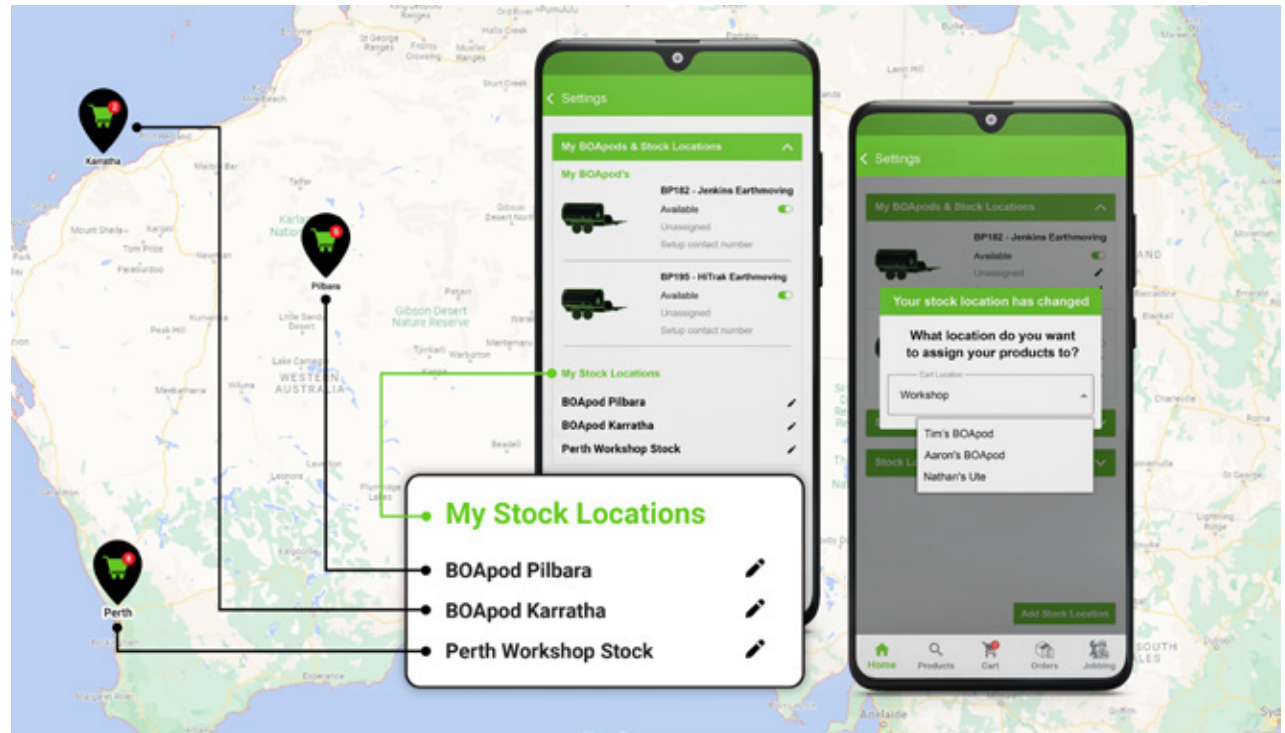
Karratha

Pilbara

Perth

Settings

My BOApods & Stock Locations

My BOApod's

BP182 - Jenkins Earthmoving
Available
Unassigned
Setup contact number

BP195 - HiTrak Earthmoving
Available
Unassigned
Setup contact number

My Stock Locations

BOApod Pilbara

BOApod Karratha

Perth Workshop Stock

My Stock Locations

BOApod Pilbara

BOApod Karratha

Perth Workshop Stock

Settings

My BOApods & Stock Locations

BP182 - Jenkins Earthmoving
Available
Unassigned

Your stock location has changed

What location do you want to assign your products to?

Cart Location
Workshop

Tim's BOApod
Aaron's BOApod
Nathan's Ute

Stock L

Add Stock Location

Home
Products
Cart
Orders
Jobbing

Karlamilyi National Park
Gibson Desert Nature Reserve
WESTERN AUSTRALIA
Mount Sheila
Tom Price
Paraburdoo
Newman
Peak Hill
Meekatharra
Wiluna
Lake Carnegie
Little Sandy Desert
Tjirrkarli
Warburton
Laverton
Kalgoorlie
Esperance
Bunbury
Adelaide
SOUTH WALES
Charleville
Gibson Desert North
Sturt Creek
Halls Creek
Fitzroy Crossing
Broome
Port Hedland
Marble Bar
Telfer
Tennant Creek